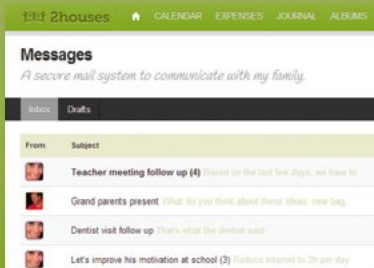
2houses CALENDAR EXPENSES JOURNAL ALBUMS

Messages

A secure mail system to communicate with my family.

Inbox Drafts

| From | Subject |
|---|---|
| | Teacher meeting follow up (4) Based on the last few days, we have to |
| | Grand parents present What do you think about these ideas, new bag, |
| | Dentist visit follow up That's what the dentist said |
| | Let's improve his motivation at school (3) Reduce Internet to 2h per day |